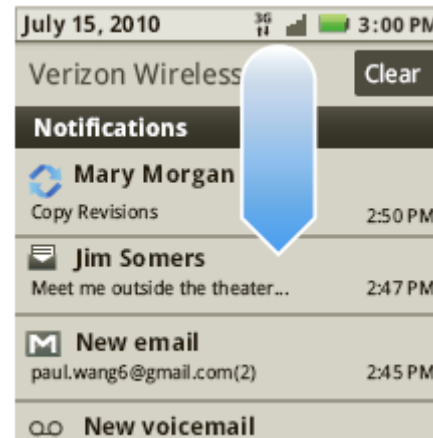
July 15, 2010 3G 3:00 PM

Verizon Wireless Clear

Notifications

Mary Morgan
Copy Revisions 2:50 PM

Jim Somers
Meet me outside the theater... 2:47 PM

New email
paul.wang6@gmail.com(2) 2:45 PM

New voicemail